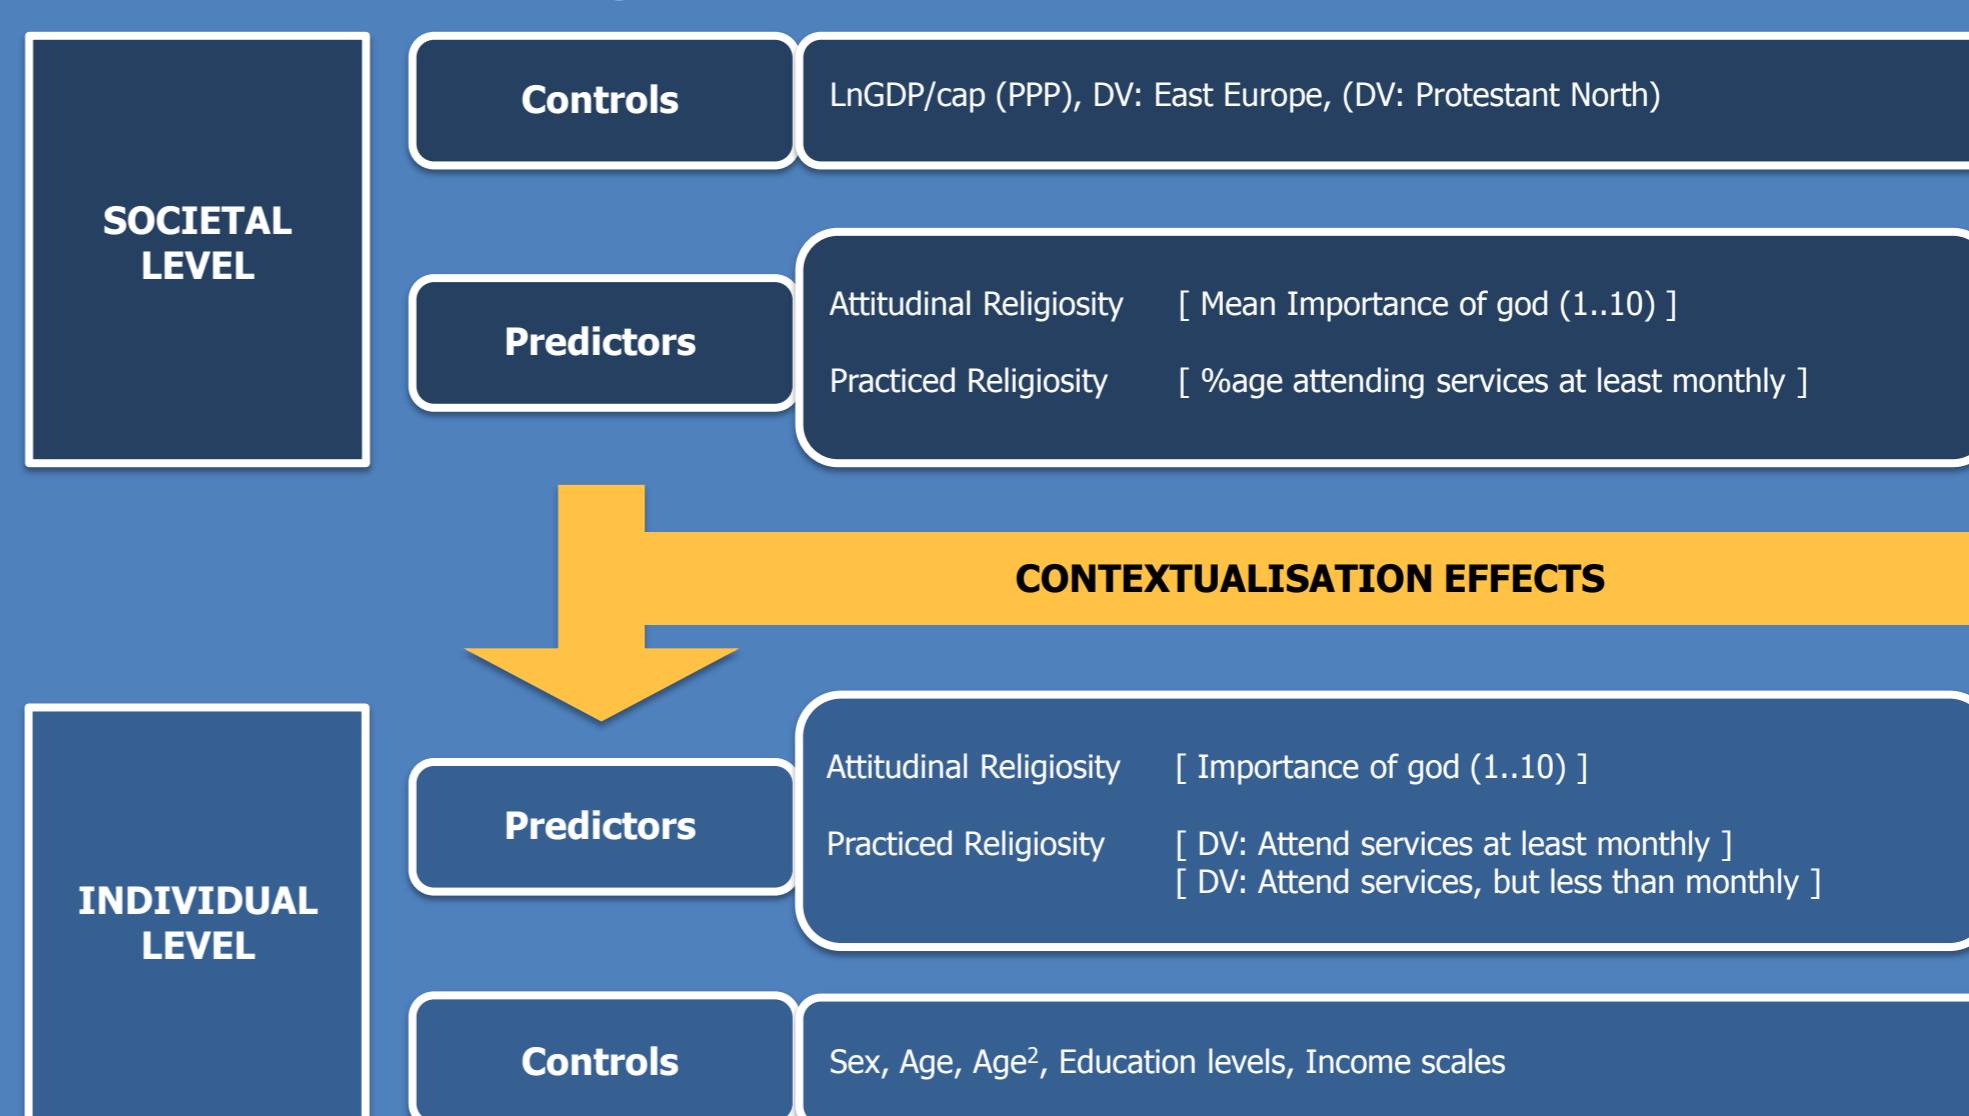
SOCIETAL LEVEL

Controls

LnGDP/cap (PPP), DV: East Europe, (DV: Protestant North)

Predictors

Attitudinal Religiosity [ Mean Importance of god (1..10) ]

Practiced Religiosity [ %age attending services at least monthly ]

CONTEXTUALISATION EFFECTS

INDIVIDUAL LEVEL

Predictors

Attitudinal Religiosity [ Importance of god (1..10) ]

Practiced Religiosity [ DV: Attend services at least monthly ]
[ DV: Attend services, but less than monthly ]

Controls

Sex, Age, Age$^2$, Education levels, Income scales